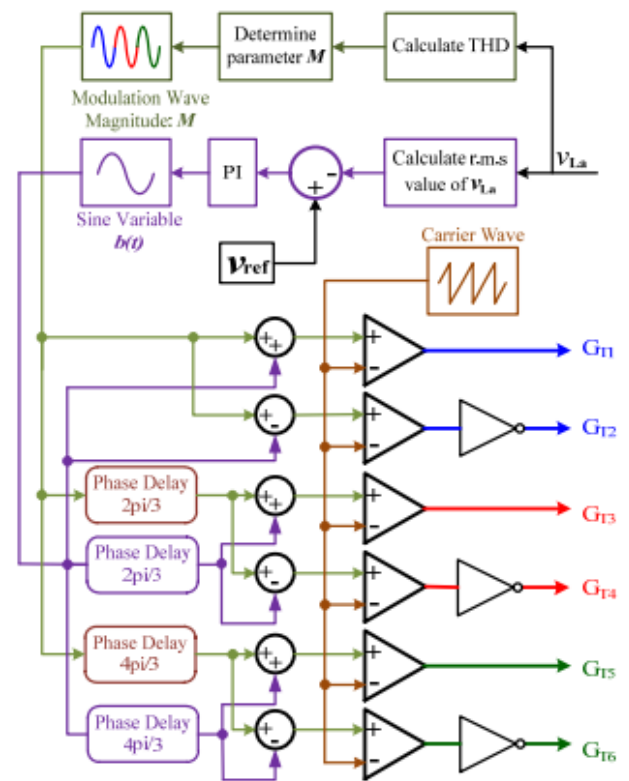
Determine parameter $M$

Calculate THD

Modulation Wave Magnitude: $M$

Sine Variable $b(t)$

PI

Calculate r.m.s value of $v_{La}$

$v_{La}$

$v_{ref}$

Carrier Wave

Phase Delay 2pi/3

Phase Delay 2pi/3

Phase Delay 4pi/3

Phase Delay 4pi/3

$G_{T1}$

$G_{T2}$

$G_{T3}$

$G_{T4}$

$G_{T5}$

$G_{T6}$